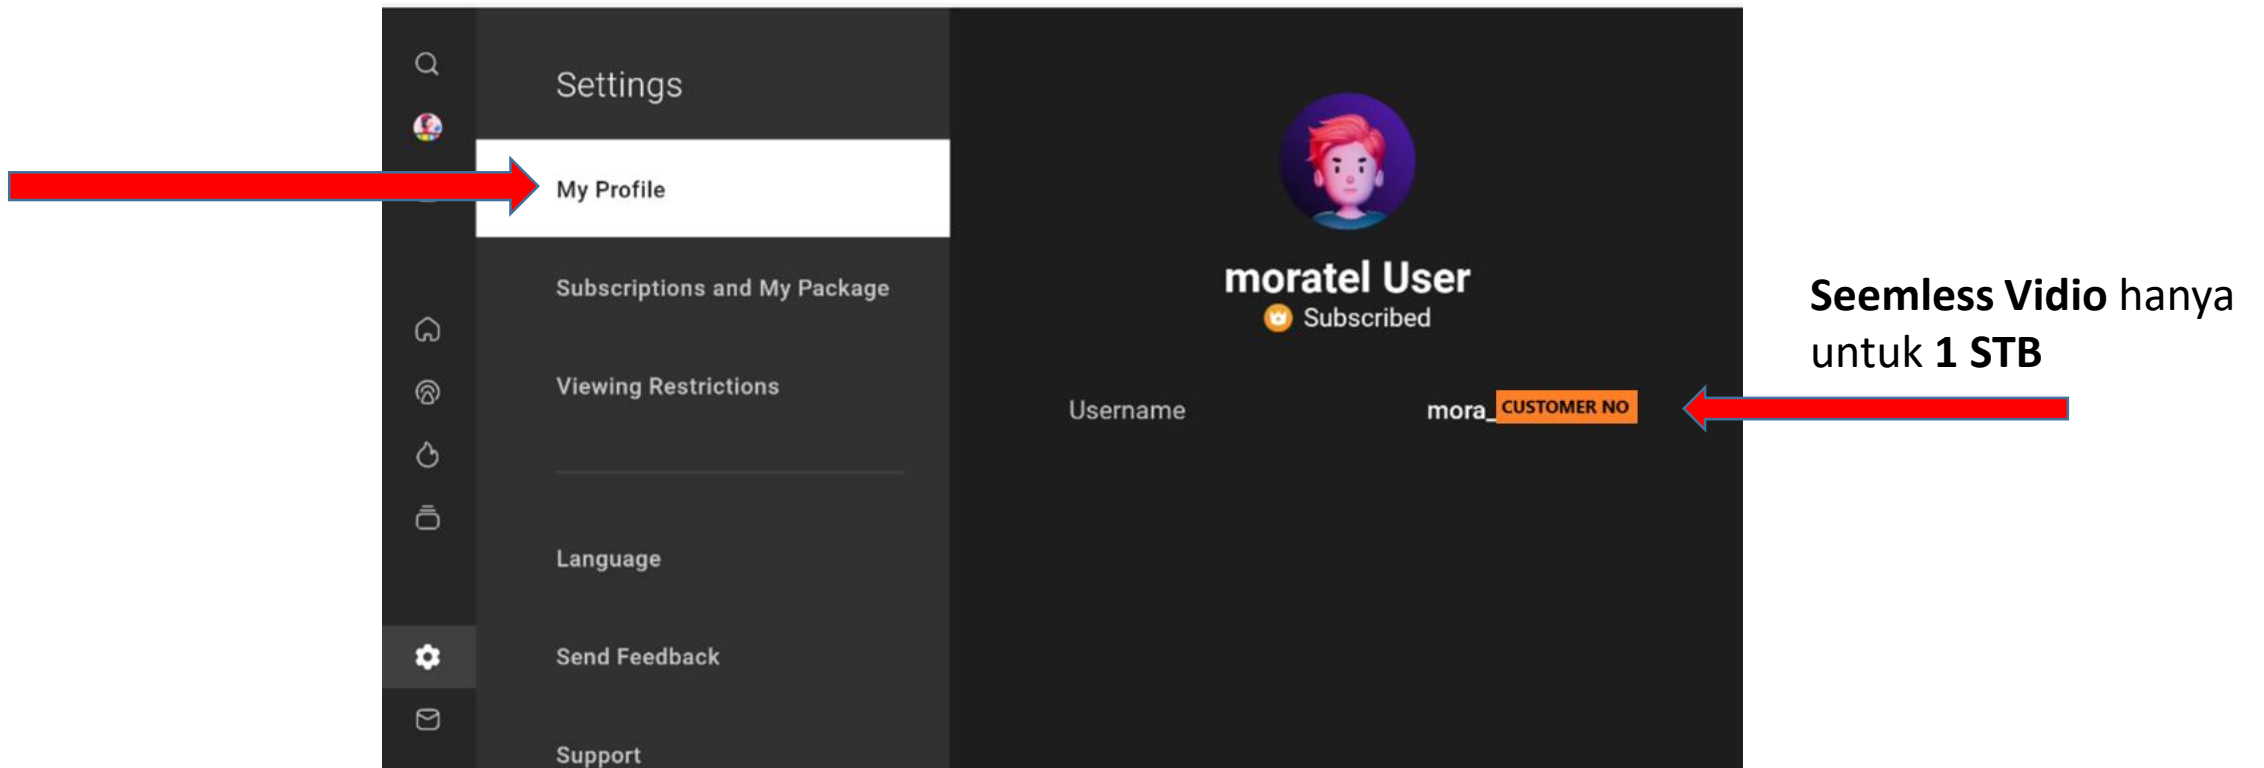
Settings

My Profile

Subscriptions and My Package

Viewing Restrictions

Language

Send Feedback

Support

moratel User
Subscribed

Username mora_CUSTOMER NO

**Seemless Vidio** hanya untuk **1 STB**